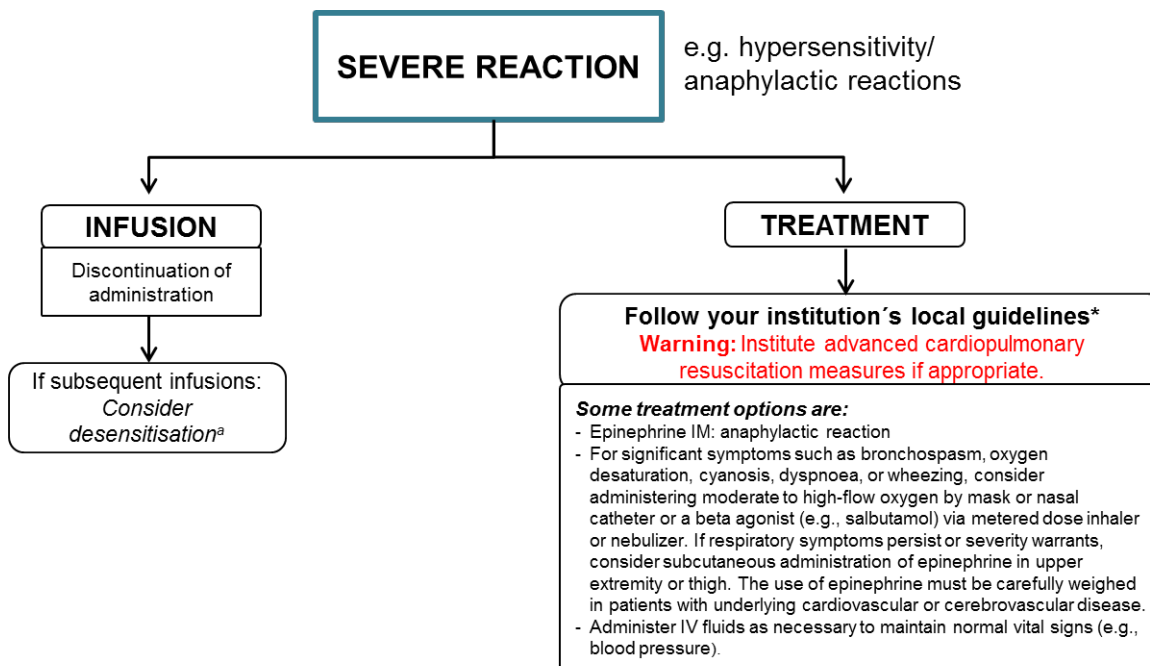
SEVERE REACTION

e.g. hypersensitivity/ anaphylactic reactions

INFUSION

Discontinuation of administration

If subsequent infusions: *Consider desensitisation*$^{a}$

TREATMENT

**Follow your institution´s local guidelines***
**Warning:** Institute advanced cardiopulmonary resuscitation measures if appropriate.

***Some treatment options are:***
- Epinephrine IM: anaphylactic reaction
- For significant symptoms such as bronchospasm, oxygen desaturation, cyanosis, dyspnoea, or wheezing, consider administering moderate to high-flow oxygen by mask or nasal catheter or a beta agonist (e.g., salbutamol) via metered dose inhaler or nebulizer. If respiratory symptoms persist or severity warrants, consider subcutaneous administration of epinephrine in upper extremity or thigh. The use of epinephrine must be carefully weighed in patients with underlying cardiovascular or cerebrovascular disease.
- Administer IV fluids as necessary to maintain normal vital signs (e.g., blood pressure).